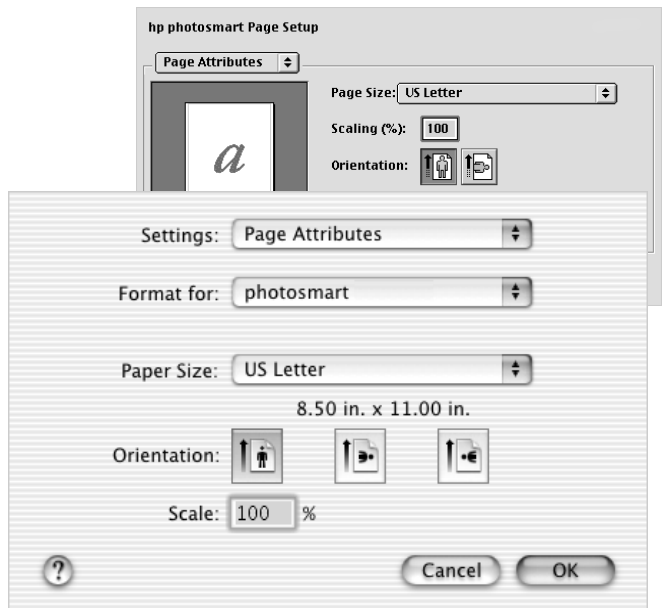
hp photosmart Page Setup

Page Attributes

a

Page Size: US Letter

Scaling (%): 100

Orientation:

Settings: Page Attributes

Format for: photosmart

Paper Size: US Letter

8.50 in. x 11.00 in.

Orientation:

Scale: 100 %

?

Cancel

OK